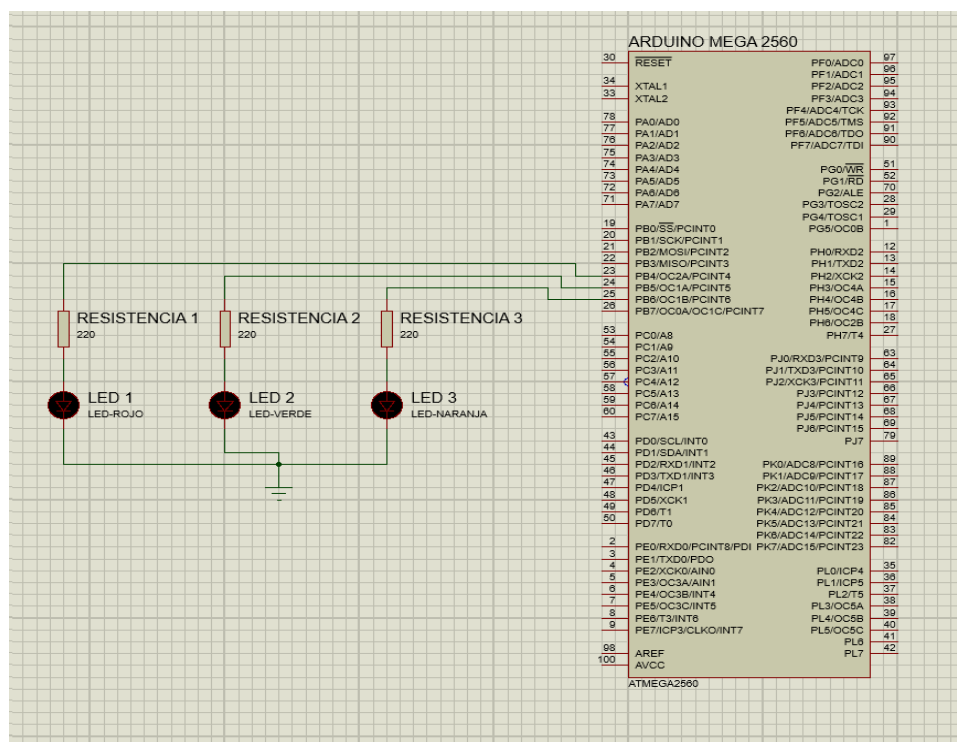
RESISTENCIA 1
220

RESISTENCIA 2
220

RESISTENCIA 3
220

LED 1
LED-ROJO

LED 2
LED-VERDE

LED 3
LED-NARANJA

ARDUINO MEGA 2560

| Pin | Left | Right | Pin |
|---|---|---|---|
| 30 | $\overline{RESET}$ | PF0/ADC0 | 97 |
| | | PF1/ADC1 | 96 |
| 34 | XTAL1 | PF2/ADC2 | 95 |
| 33 | XTAL2 | PF3/ADC3 | 94 |
| | | PF4/ADC4/TCK | 93 |
| 78 | PA0/AD0 | PF5/ADC5/TMS | 92 |
| 77 | PA1/AD1 | PF6/ADC6/TDO | 91 |
| 76 | PA2/AD2 | PF7/ADC7/TDI | 90 |
| 75 | PA3/AD3 | | |
| 74 | PA4/AD4 | PG0/$\overline{WR}$ | 51 |
| 73 | PA5/AD5 | PG1/$\overline{RD}$ | 52 |
| 72 | PA6/AD6 | PG2/ALE | 70 |
| 71 | PA7/AD7 | PG3/TOSC2 | 28 |
| | | PG4/TOSC1 | 29 |
| 19 | PB0/$\overline{SS}$/PCINT0 | PG5/OC0B | 1 |
| 20 | PB1/SCK/PCINT1 | | |
| 21 | PB2/MOSI/PCINT2 | PH0/RXD2 | 12 |
| 22 | PB3/MISO/PCINT3 | PH1/TXD2 | 13 |
| 23 | PB4/OC2A/PCINT4 | PH2/XCK2 | 14 |
| 24 | PB5/OC1A/PCINT5 | PH3/OC4A | 15 |
| 25 | PB6/OC1B/PCINT6 | PH4/OC4B | 16 |
| 26 | PB7/OC0A/OC1C/PCINT7 | PH5/OC4C | 17 |
| | | PH6/OC2B | 18 |
| 53 | PC0/A8 | PH7/T4 | 27 |
| 54 | PC1/A9 | | |
| 55 | PC2/A10 | PJ0/RXD3/PCINT9 | 63 |
| 56 | PC3/A11 | PJ1/TXD3/PCINT10 | 64 |
| 57 | PC4/A12 | PJ2/XCK3/PCINT11 | 65 |
| 58 | PC5/A13 | PJ3/PCINT12 | 66 |
| 59 | PC6/A14 | PJ4/PCINT13 | 67 |
| 60 | PC7/A15 | PJ5/PCINT14 | 68 |
| | | PJ6/PCINT15 | 69 |
| 43 | PD0/SCL/INT0 | PJ7 | 79 |
| 44 | PD1/SDA/INT1 | | |
| 45 | PD2/RXD1/INT2 | PK0/ADC8/PCINT16 | 89 |
| 46 | PD3/TXD1/INT3 | PK1/ADC9/PCINT17 | 88 |
| 47 | PD4/ICP1 | PK2/ADC10/PCINT18 | 87 |
| 48 | PD5/XCK1 | PK3/ADC11/PCINT19 | 86 |
| 49 | PD6/T1 | PK4/ADC12/PCINT20 | 85 |
| 50 | PD7/T0 | PK5/ADC13/PCINT21 | 84 |
| | | PK6/ADC14/PCINT22 | 83 |
| 2 | PE0/RXD0/PCINT8/PDI | PK7/ADC15/PCINT23 | 82 |
| 3 | PE1/TXD0/PDO | | |
| 4 | PE2/XCK0/AIN0 | PL0/ICP4 | 35 |
| 5 | PE3/OC3A/AIN1 | PL1/ICP5 | 36 |
| 6 | PE4/OC3B/INT4 | PL2/T5 | 37 |
| 7 | PE5/OC3C/INT5 | PL3/OC5A | 38 |
| 8 | PE6/T3/INT6 | PL4/OC5B | 39 |
| 9 | PE7/ICP3/CLKO/INT7 | PL5/OC5C | 40 |
| | | PL6 | 41 |
| 98 | AREF | PL7 | 42 |
| 100 | AVCC | | |

ATMEGA2560